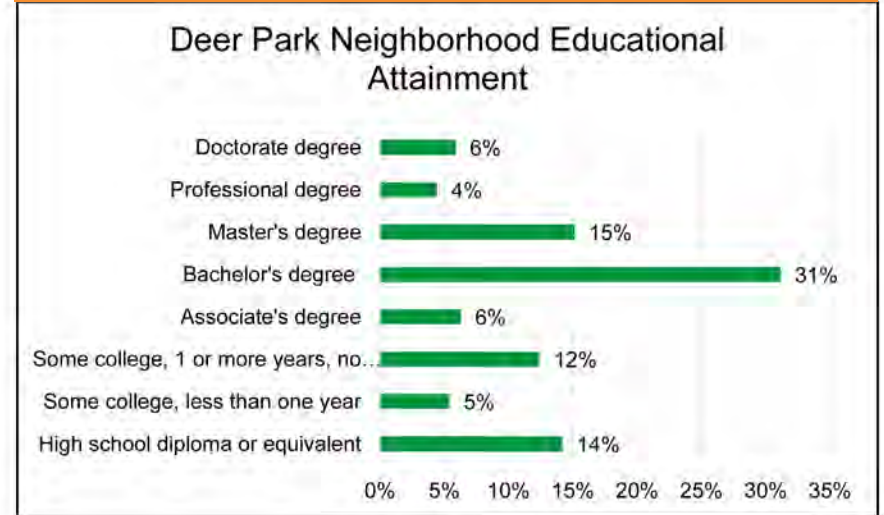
Deer Park Neighborhood Educational Attainment

Doctorate degree 6%
Professional degree 4%
Master's degree 15%
Bachelor's degree 31%
Associate's degree 6%
Some college, 1 or more years, no... 12%
Some college, less than one year 5%
High school diploma or equivalent 14%

0% 5% 10% 15% 20% 25% 30% 35%